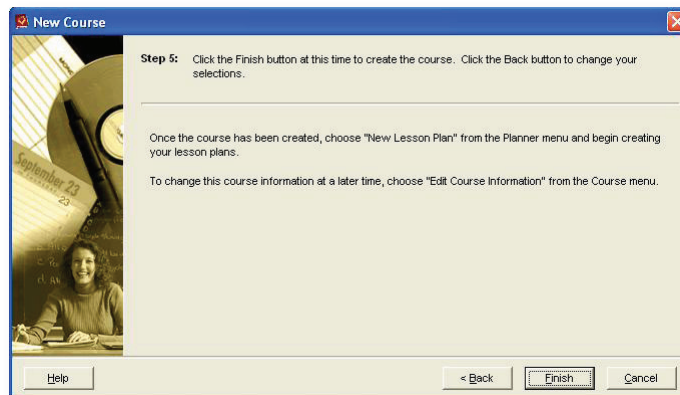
New Course

Step 5: Click the Finish button at this time to create the course. Click the Back button to change your selections.

Once the course has been created, choose "New Lesson Plan" from the Planner menu and begin creating your lesson plans.

To change this course information at a later time, choose "Edit Course Information" from the Course menu.

September 23

Help

< Back

Finish

Cancel